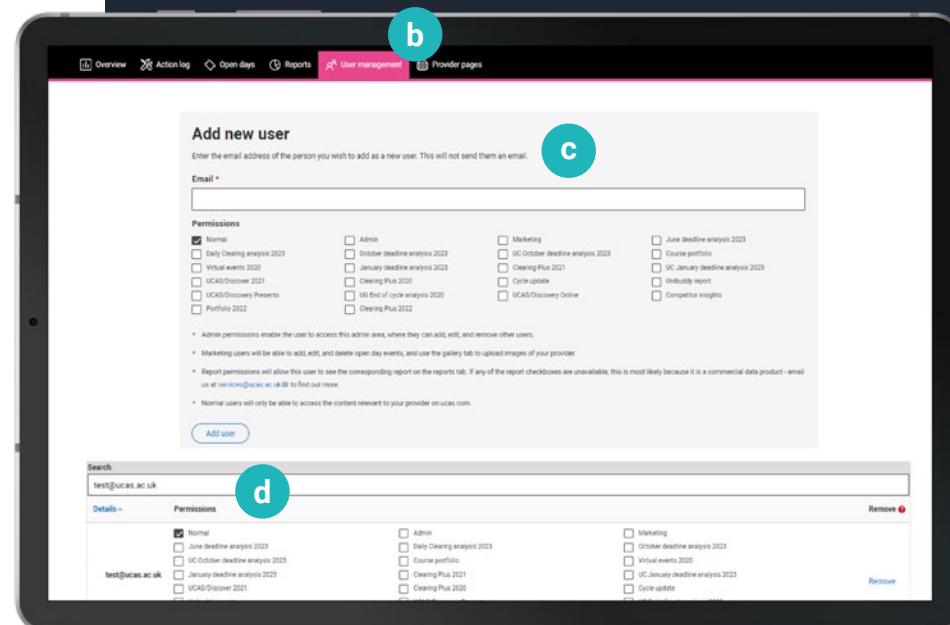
b

Overview Action log Open days Reports User management Provider pages

Add new user

c

Enter the email address of the person you wish to add as a new user. This will not send them an email.

Email *

Permissions

Normal
Daily Clearing analysis 2023
Virtual events 2020
UCAS/Discover 2021
UCAS/Discovery Presents
Portfolio 2022

Admin
October deadline analysis 2023
January deadline analysis 2023
Clearing Plus 2020
UG End of cycle analysis 2020
Clearing Plus 2022

Marketing
UC October deadline analysis 2023
Clearing Plus 2021
Cycle update
UCAS/Discovery Online

June deadline analysis 2023
Course portfolio
UC January deadline analysis 2023
Unibuddy report
Competitor insights

• Admin permissions enable the user to access this admin area, where they can add, edit, and remove other users.

• Marketing users will be able to add, edit, and delete open day events, and use the gallery tab to upload images of your provider.

• Report permissions will allow this user to see the corresponding report on the reports tab. If any of the report checkboxes are unavailable, this is most likely because it is a commercial data product - email us at services@ucas.ac.uk to find out more.

• Normal users will only be able to access the content relevant to your provider on ucas.com.

Add user

Search

test@ucas.ac.uk

d

Details Permissions Remove

test@ucas.ac.uk

Normal
June deadline analysis 2023
UC October deadline analysis 2023
January deadline analysis 2023
UCAS/Discover 2021

Admin
Daily Clearing analysis 2023
Course portfolio
Clearing Plus 2021
Clearing Plus 2020

Marketing
October deadline analysis 2023
Virtual events 2020
UC January deadline analysis 2023
Cycle update

Remove